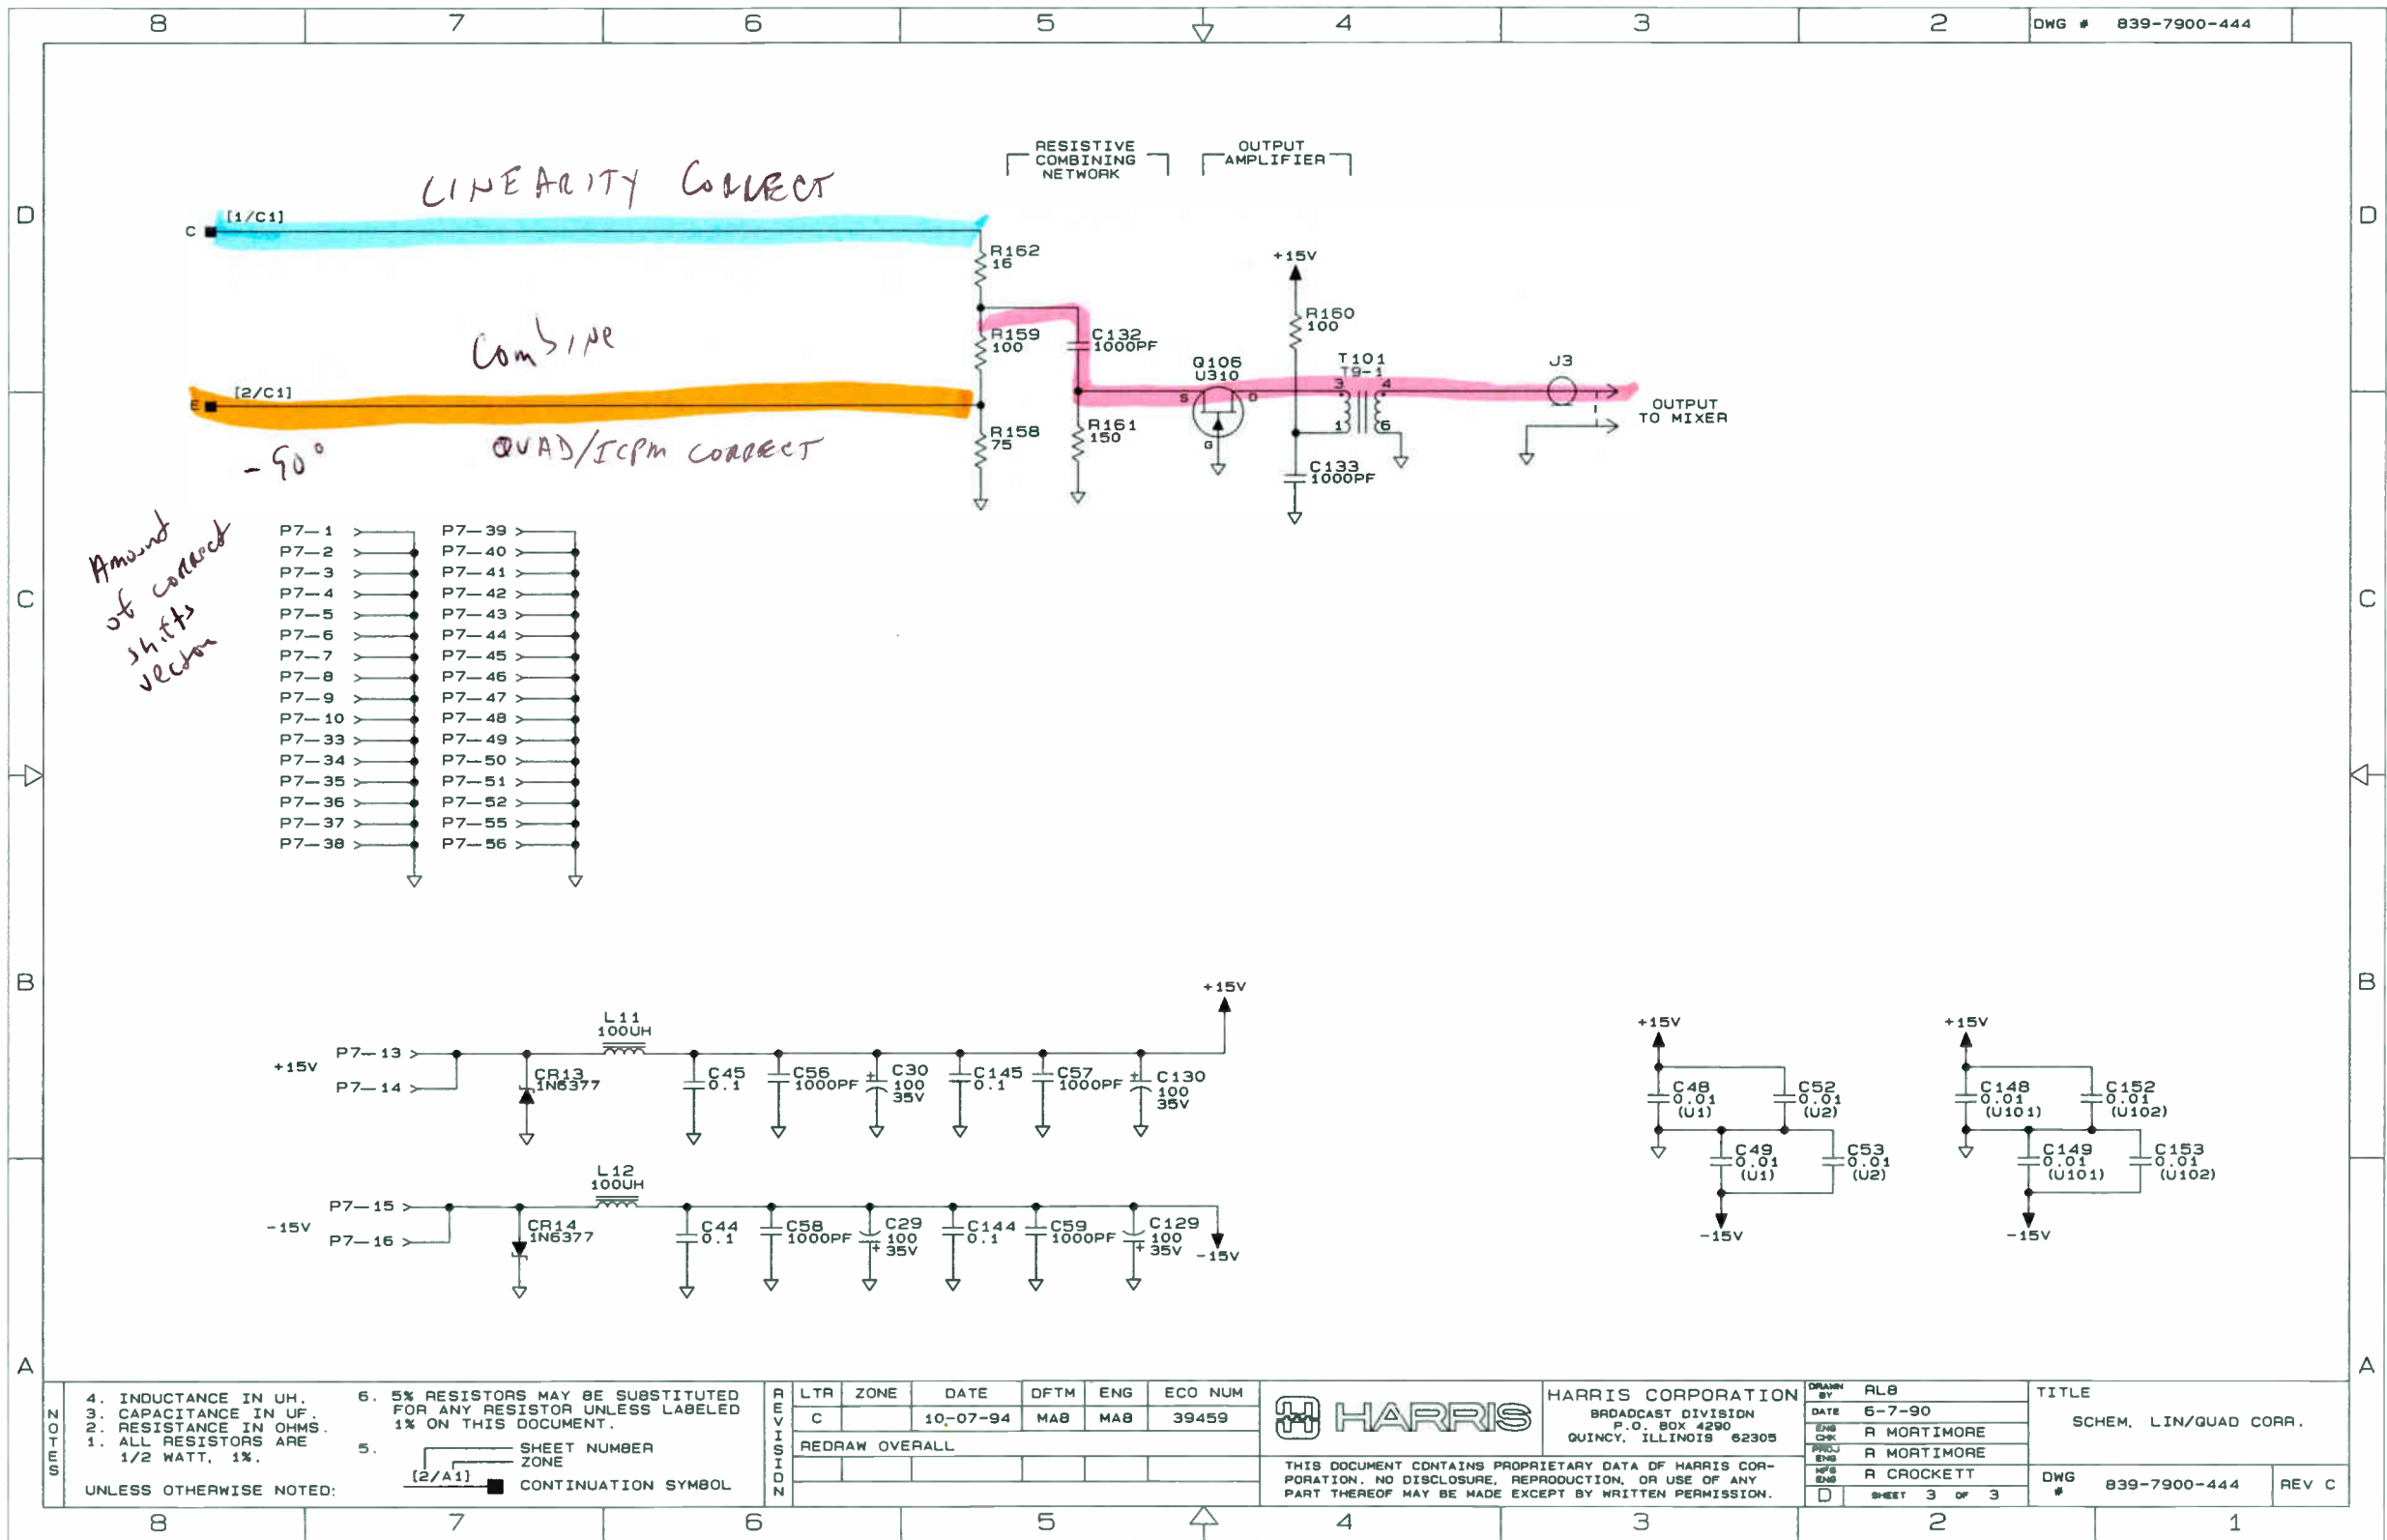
8 7 6 5 4 3 2 DWG # 839-7900-444

D

RESISTIVE COMBINING NETWORK

OUTPUT AMPLIFIER

LINEARITY CORRECT

C [1/C1]

R162 16

+15V

R160 100

Combine

R159 100

C132 1000PF

Q106 U310

T101 T9-1

J3

E [2/C1]

S D G

3 4 1 6

OUTPUT TO MIXER

R158 75

R161 150

C133 1000PF

-90°

QUAD/ICPM CORRECT

Amount of correct shifts vector

C

| P7—1 | P7—39 |
|---|---|
| P7—2 | P7—40 |
| P7—3 | P7—41 |
| P7—4 | P7—42 |
| P7—5 | P7—43 |
| P7—6 | P7—44 |
| P7—7 | P7—45 |
| P7—8 | P7—46 |
| P7—9 | P7—47 |
| P7—10 | P7—48 |
| P7—33 | P7—49 |
| P7—34 | P7—50 |
| P7—35 | P7—51 |
| P7—36 | P7—52 |
| P7—37 | P7—55 |
| P7—38 | P7—56 |

B

+15V

L11 100UH

+15V P7—13 P7—14

CR13 1N6377

C45 0.1 C56 1000PF C30 100 35V C145 0.1 C57 1000PF C130 100 35V

L12 100UH

-15V P7—15 P7—16

CR14 1N6377

C44 0.1 C58 1000PF C29 100 35V C144 0.1 C59 1000PF C129 100 35V -15V

+15V C48 0.01 (U1) C52 0.01 (U2) C49 0.01 (U1) C53 0.01 (U2) -15V

+15V C148 0.01 (U101) C152 0.01 (U102) C149 0.01 (U101) C153 0.01 (U102) -15V

A

NOTES

4. INDUCTANCE IN UH.
3. CAPACITANCE IN UF.
2. RESISTANCE IN OHMS.
1. ALL RESISTORS ARE 1/2 WATT, 1%.
UNLESS OTHERWISE NOTED:

6. 5% RESISTORS MAY BE SUBSTITUTED FOR ANY RESISTOR UNLESS LABELED 1% ON THIS DOCUMENT.
5. SHEET NUMBER ZONE [2/A1] CONTINUATION SYMBOL

REVISION

| LTR | ZONE | DATE | DFTM | ENG | ECO NUM |
|---|---|---|---|---|---|
| C | | 10-07-94 | MAB | MAB | 39459 |
| REDRAW OVERALL | | | | | |

HARRIS

HARRIS CORPORATION
BROADCAST DIVISION
P.O. BOX 4290
QUINCY, ILLINOIS 62305

THIS DOCUMENT CONTAINS PROPRIETARY DATA OF HARRIS CORPORATION. NO DISCLOSURE, REPRODUCTION, OR USE OF ANY PART THEREOF MAY BE MADE EXCEPT BY WRITTEN PERMISSION.

DRAWN BY RLB
DATE 6-7-90
ENG CHK R MORTIMORE
PROJ ENG R MORTIMORE
MFG ENG R CROCKETT
D SHEET 3 OF 3

TITLE
SCHEM, LIN/QUAD CORR.

DWG # 839-7900-444 REV C

8 7 6 5 4 3 2 1